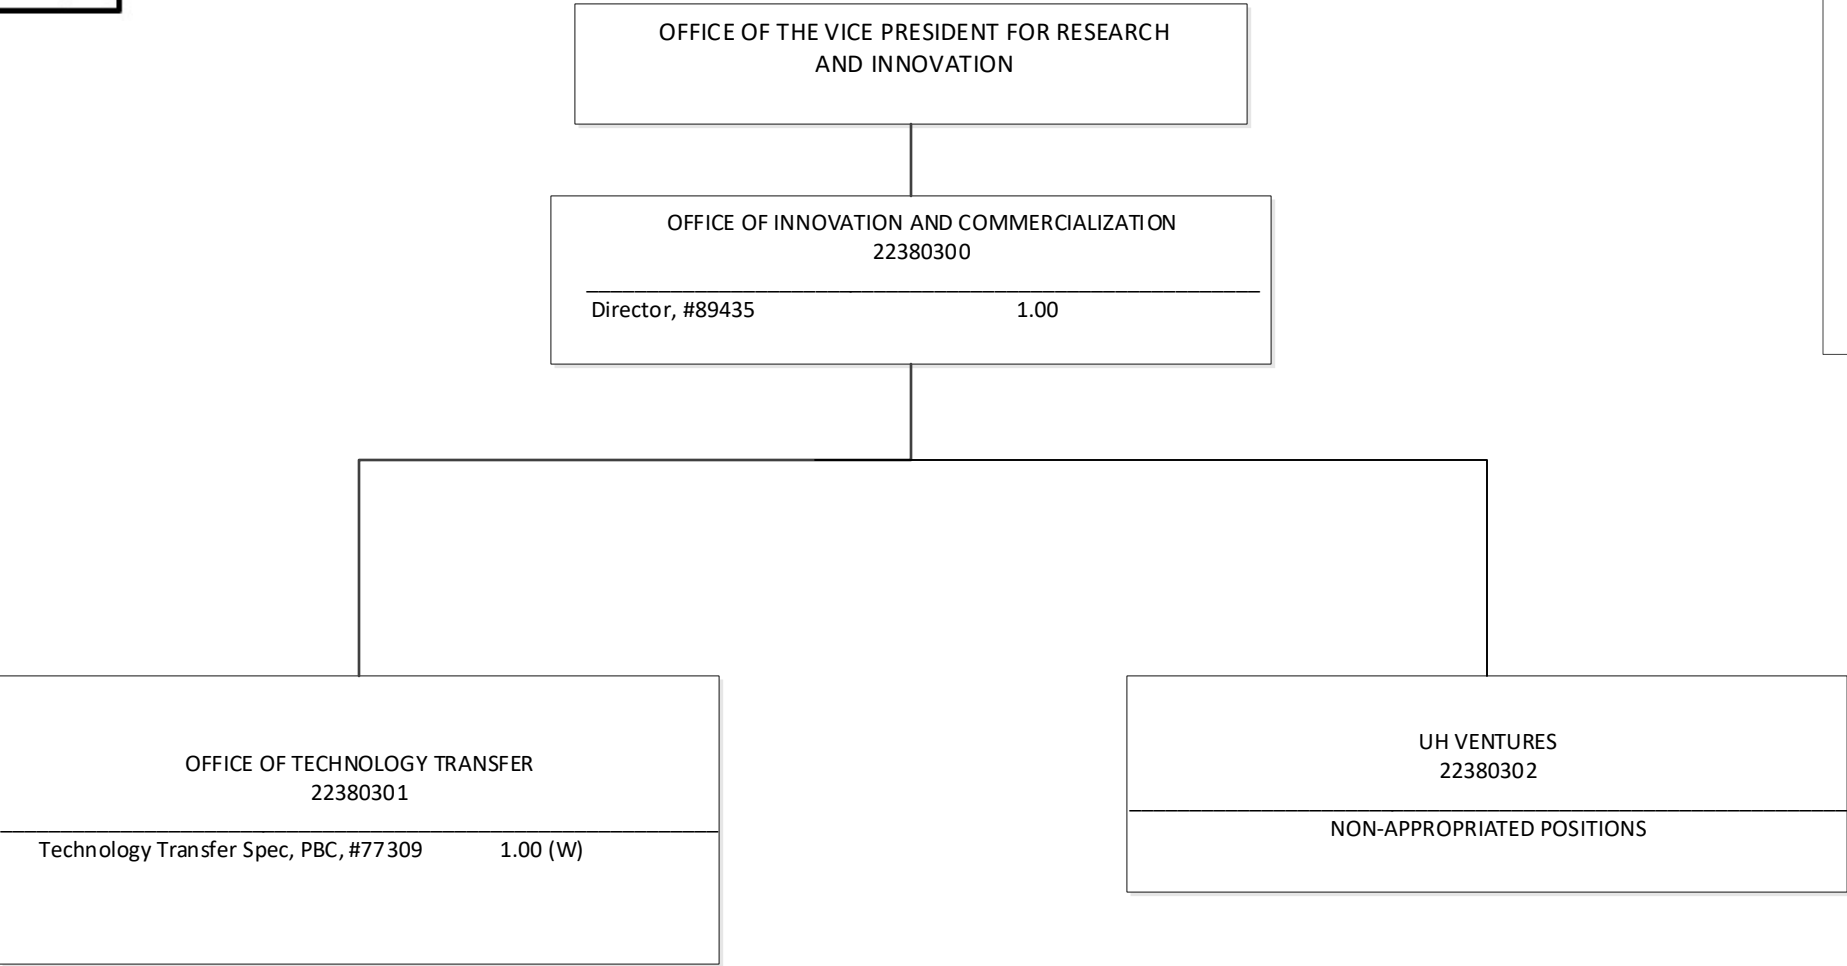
OFFICE OF THE VICE PRESIDENT FOR RESEARCH AND INNOVATION

OFFICE OF INNOVATION AND COMMERCIALIZATION
22380300

Director, #89435 1.00

OFFICE OF TECHNOLOGY TRANSFER
22380301

Technology Transfer Spec, PBC, #77309 1.00 (W)

UH VENTURES
22380302

NON-APPROPRIATED POSITIONS